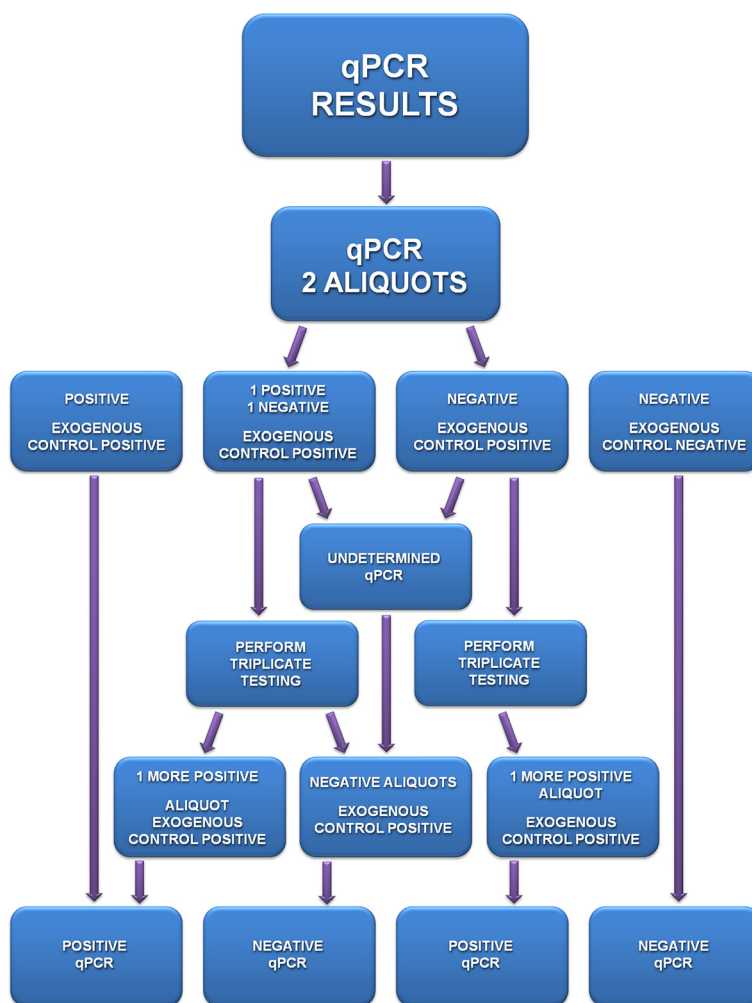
qPCR
RESULTS

qPCR
2 ALIQUOTS

POSITIVE

EXOGENOUS CONTROL POSITIVE

1 POSITIVE
1 NEGATIVE

EXOGENOUS CONTROL POSITIVE

NEGATIVE

EXOGENOUS CONTROL POSITIVE

NEGATIVE

EXOGENOUS CONTROL NEGATIVE

UNDETERMINED qPCR

PERFORM TRIPLICATE TESTING

PERFORM TRIPLICATE TESTING

1 MORE POSITIVE

ALIQUOT EXOGENOUS CONTROL POSITIVE

NEGATIVE ALIQUOTS

EXOGENOUS CONTROL POSITIVE

1 MORE POSITIVE ALIQUOT

EXOGENOUS CONTROL POSITIVE

POSITIVE qPCR

NEGATIVE qPCR

POSITIVE qPCR

NEGATIVE qPCR